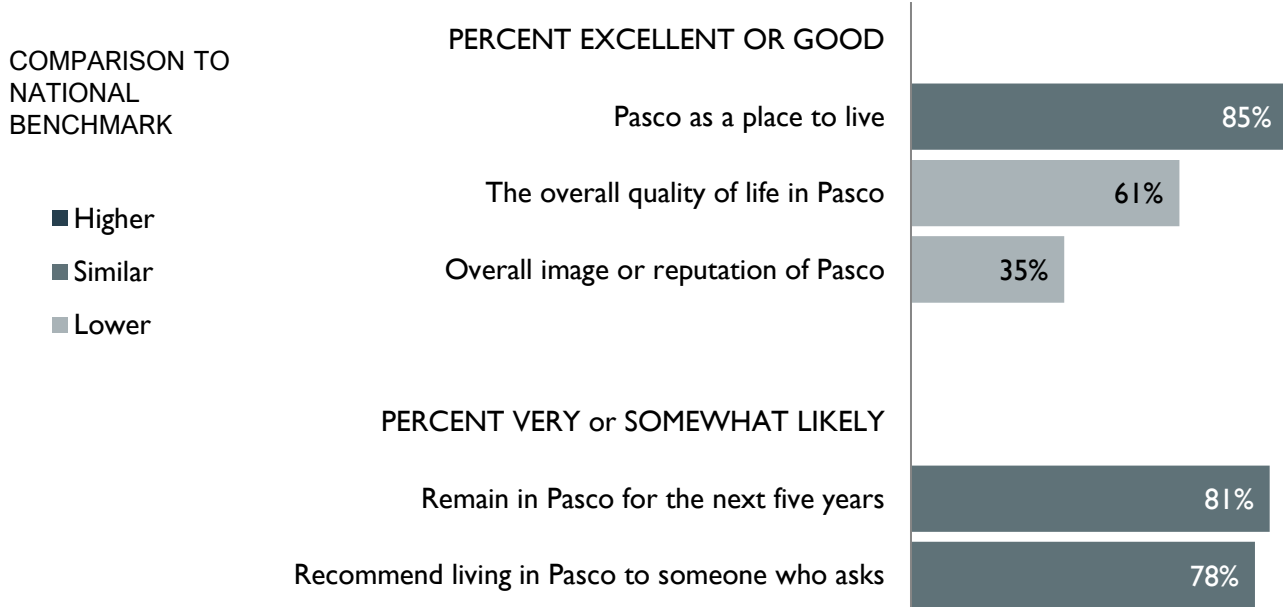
COMPARISON TO NATIONAL BENCHMARK

Higher
Similar
Lower

PERCENT EXCELLENT OR GOOD

Pasco as a place to live 85%

The overall quality of life in Pasco 61%

Overall image or reputation of Pasco 35%

PERCENT VERY or SOMEWHAT LIKELY

Remain in Pasco for the next five years 81%

Recommend living in Pasco to someone who asks 78%